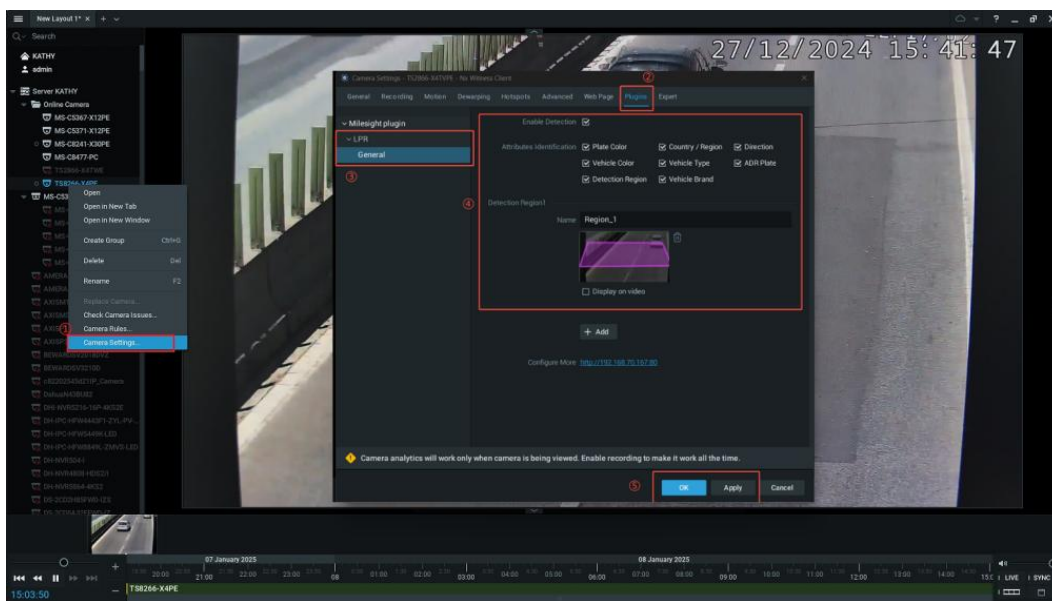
New Layout 1* × + ⌄

Search

KATHY

admin

Server KATHY

Online Camera

MS-C5367-X12PE

MS-C5371-X12PE

MS-C8241-X30PE

MS-C8477-PC

TS2866-X4TWE

TS8266-X4PE

MS-C53

Open

Open in New Tab

Open in New Window

Create Group Ctrl+G

Delete Del

Rename F2

Replace Camera...

Check Camera Issues...

Camera Rules...

Camera Settings...

①

AMCRA

AMCRA

AXISM

AXISM

AXISP

AXISP

BENARDSV2018DVZ

BENARDSV32100

c82202543d21P_Camera

DahuaN43BU82

DH-NVR5216-16P-4KS2E

DH-IPC-HFW4443P1-ZYL-PV

DH-IPC-HFW5449R-LED

DH-IPC-HFW5849L-ZMVD-LED

DH-NVR5041

DH-NVR4808-HDS2/I

DH-NVR5864-4KS2

DS-2CD2H85FWD-IZS

27/12/2024 15:41:47

Camera Settings - TS2866-X4TWE - Nx Witness Client

General Recording Motion Dewarping Hotspots Advanced Web Page Plugins Expert

②

Milesight plugin

LPR

General

③

Enable Detection ☑

Attributes Identification ☑ Plate Color ☑ Country / Region ☑ Direction

☑ Vehicle Color ☑ Vehicle Type ☑ ADR Plate

☑ Detection Region ☑ Vehicle Brand

④

Detection Region1

Name Region_1

☐ Display on video

+ Add

Configure More http://192.168.70.167:80

Camera analytics will work only when camera is being viewed. Enable recording to make it work all the time.

⑤

OK Apply Cancel

07 January 2025

08 January 2025

20:00 21:00 22:00 23:00 08 01:00 02:00 03:00 04:00 05:00 06:00 07:00 08:00 09:00 10:00 11:00 12:00 13:00 14:00 15:0

LIVE SYNC

15:03:50

TS8266-X4PE